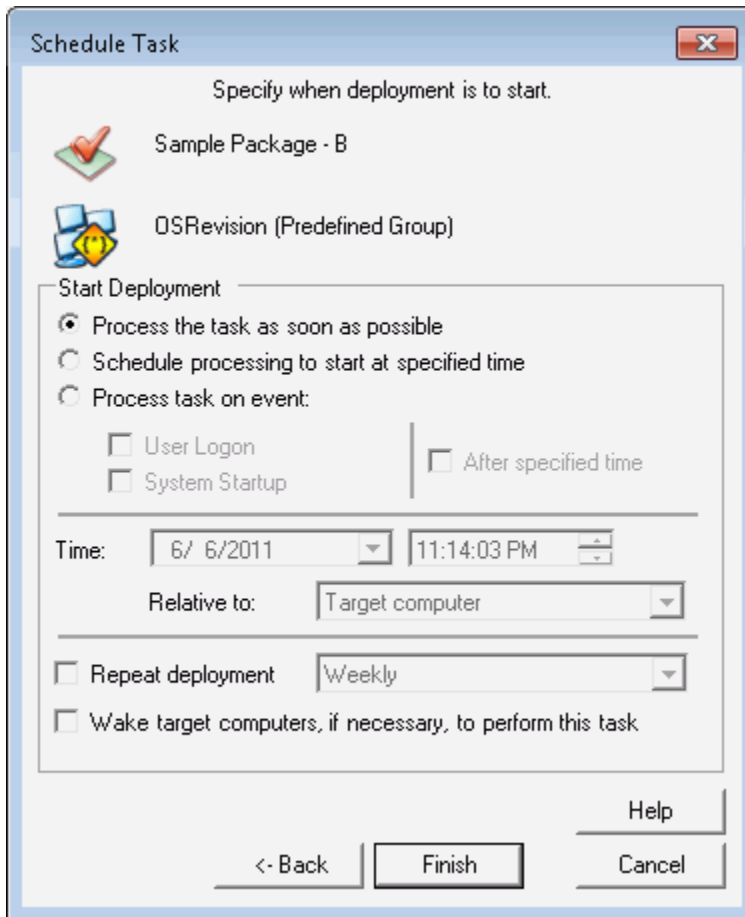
Schedule Task

Specify when deployment is to start.

Sample Package - B

OSRevision (Predefined Group)

Start Deployment

Process the task as soon as possible

Schedule processing to start at specified time

Process task on event:

User Logon

System Startup

After specified time

Time: 6/ 6/2011 11:14:03 PM

Relative to: Target computer

Repeat deployment Weekly

Wake target computers, if necessary, to perform this task

Help

<- Back

Finish

Cancel